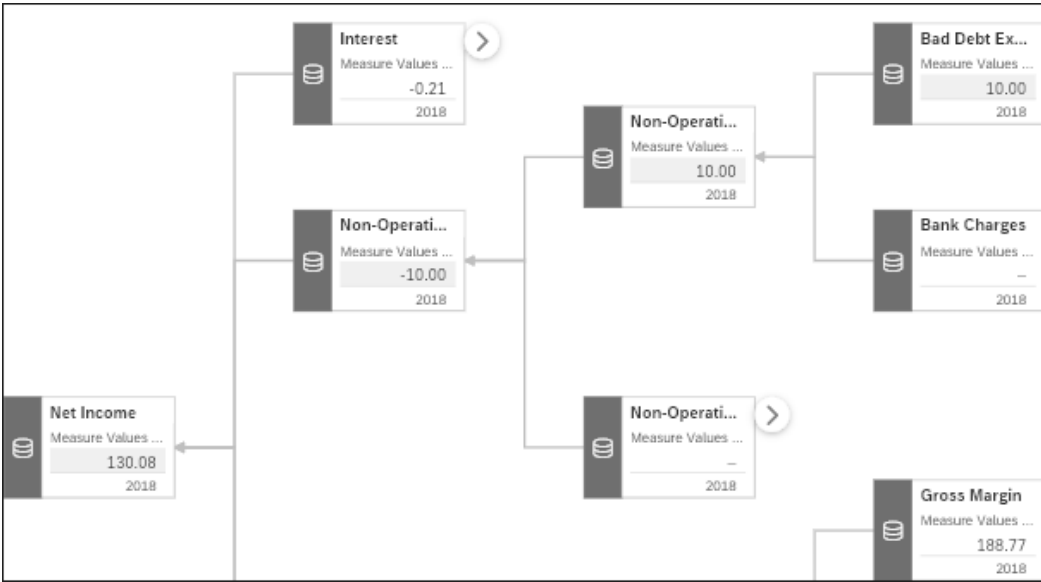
Interest
Measure Values ...
-0.21
2018

Bad Debt Ex...
Measure Values ...
10.00
2018

Non-Operati...
Measure Values ...
10.00
2018

Non-Operati...
Measure Values ...
-10.00
2018

Bank Charges
Measure Values ...
–
2018

Net Income
Measure Values ...
130.08
2018

Non-Operati...
Measure Values ...
–
2018

Gross Margin
Measure Values ...
188.77
2018